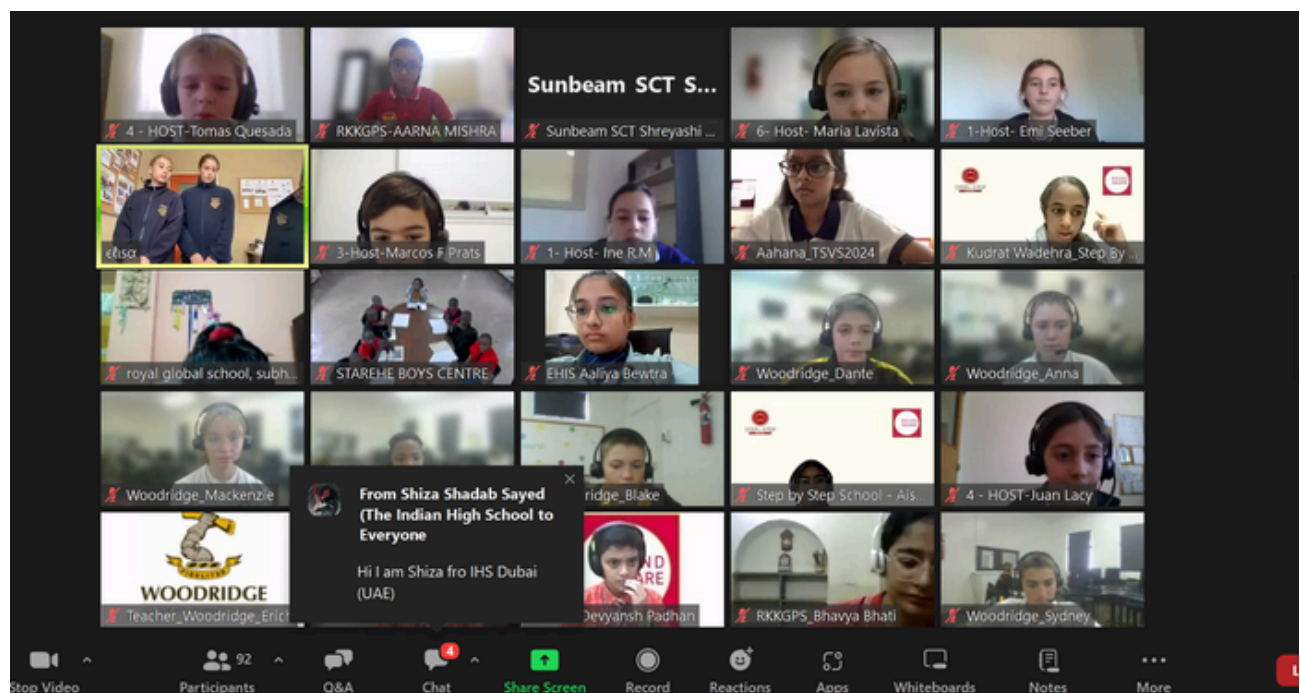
4 - HOST-Tomas Quesada

RKKGPS-AARNA MISHRA

Sunbeam SCT S...

Sunbeam SCT Shreyashi ...

6- Host- Maria Lavista

1-Host- Emi Seeber

elisa

3-Host-Marcos F Prats

1- Host- Ine R.M

Aahana_TSVS2024

Kudrat Wadehra_Step By ...

royal global school, subh...

STAREHE BOYS CENTRE

EHIS Aaliya Bewtra

Woodridge_Dante

Woodridge_Anna

Woodridge_Mackenzie

ridge_Blake

Step by Step School - Ais...

4 - HOST-Juan Lacy

WOODRIDGE

Teacher_Woodridge_Eric

Devyansh Padhan

RKKGPS_Bhavya Bhati

Woodridge_Sydney

From Shiza Shadab Sayed (The Indian High School to Everyone

Hi I am Shiza fro IHS Dubai (UAE)

Stop Video

92

Participants

Q&A

4

Chat

Share Screen

Record

Reactions

Apps

Whiteboards

Notes

More